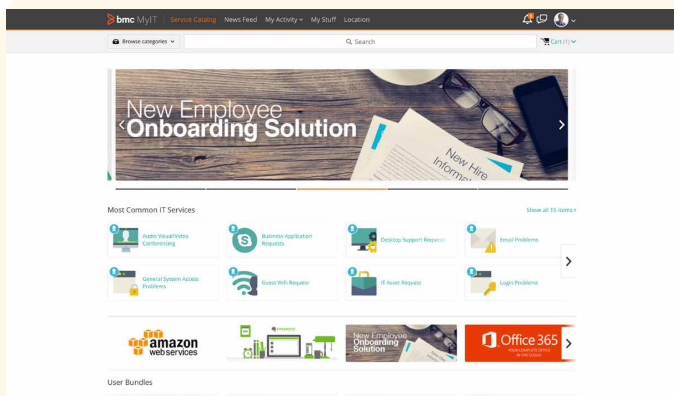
bmc MyIT | Service Catalog News Feed My Activity My Stuff Location

Browse categories

Search

Cart (1)

New Employee Onboarding Solution

New Hire Information

Most Common IT Services

Show all 15 items

Audio Visual/Video Conferencing

Business Application Requests

Desktop Support Requests

Email Problems

General System Access Problems

Guest WiFi Request

IT Asset Request

Login Problems

amazon web services

New Employee Onboarding Solution

Office 365

User Bundles